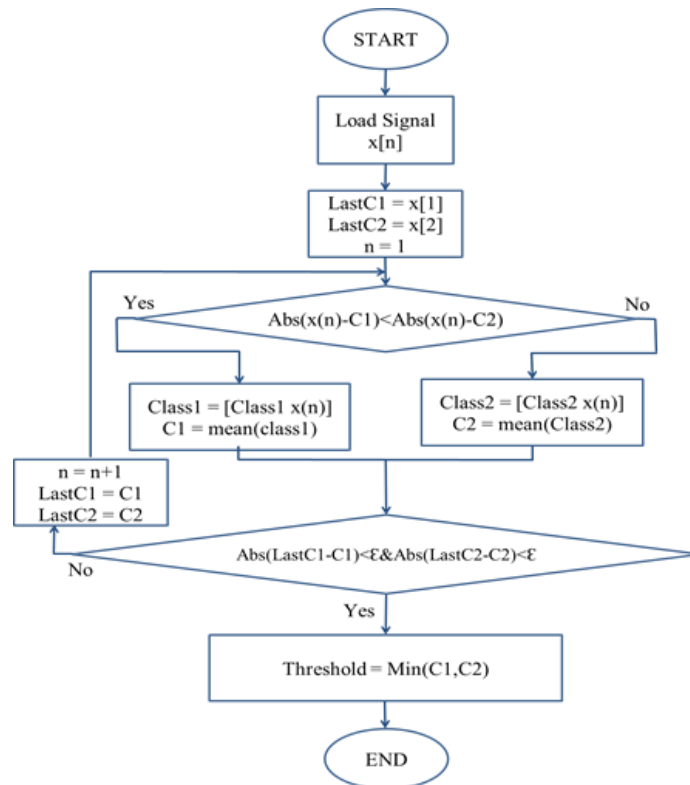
START

Load Signal
x[n]

LastC1 = x[1]
LastC2 = x[2]
n = 1

Yes

No

Abs(x(n)-C1)<Abs(x(n)-C2)

Class1 = [Class1 x(n)]
C1 = mean(class1)

Class2 = [Class2 x(n)]
C2 = mean(Class2)

n = n+1
LastC1 = C1
LastC2 = C2

Abs(LastC1-C1)<Ɛ&Abs(LastC2-C2)<Ɛ

No

Yes

Threshold = Min(C1,C2)

END